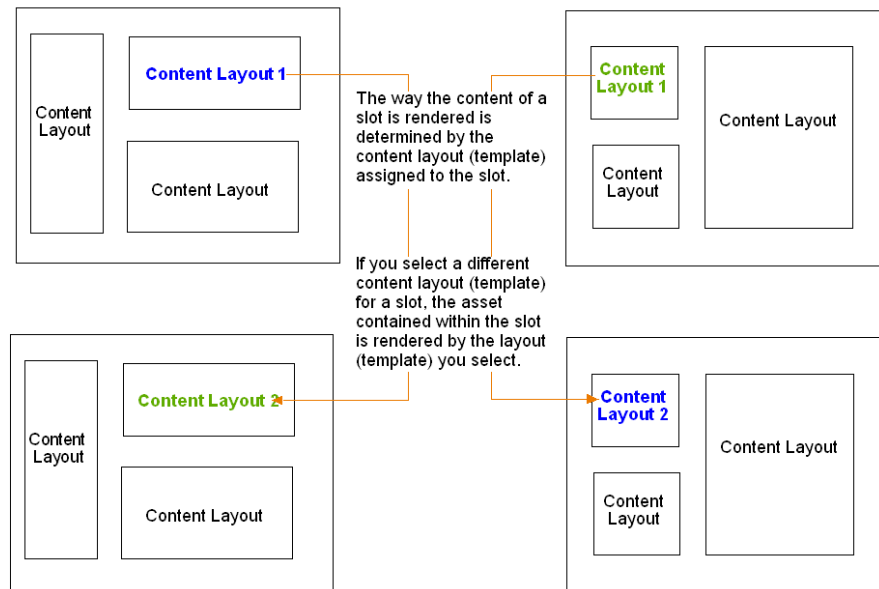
Content Layout

Content Layout 1

Content Layout

The way the content of a slot is rendered is determined by the content layout (template) assigned to the slot.

Content Layout 1

Content Layout

Content Layout

If you select a different content layout (template) for a slot, the asset contained within the slot is rendered by the layout (template) you select.

Content Layout

Content Layout 2

Content Layout

Content Layout 2

Content Layout

Content Layout